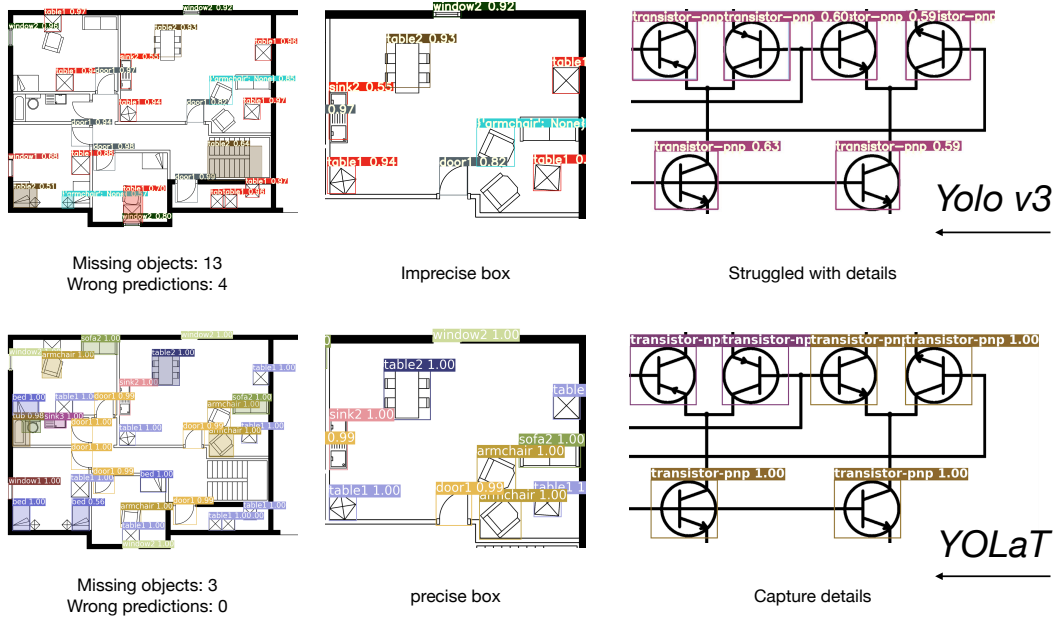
table1 0.97
window2 0.92
window2 0.94
table2 0.93
table1 0.98
sink2 0.55
table1 0.94
armchair: None 0.85
table1 0.84
door1 0.82
table1 0.87
door1 0.94
door1 0.98
window1 0.88
door1 0.89
sofa2 0.64
door1 0.99
table1 0.70
table1 0.96
table2 0.51
armchair: None 0.87
table1 0.97
window2 0.80

window2 0.92
table2 0.93
sink2 0.55
0.97
table1 0.94
armchair: None
door1 0.82
table1 0

transistor-pnp
transistor-pnp 0.60
transistor-pnp 0.59
stor-pnp
transistor-pnp 0.63
transistor-pnp 0.59

Yolo v3

Missing objects: 13
Wrong predictions: 4

Imprecise box

Struggled with details

sofa2 1.00
window2 1.00
window2
armchair 1.00
table2 1.00
table1 1.00
sink2 1.00
bed 1.00
table1 1.00
sofa2 1.00
tub 0.98
sink3 1.00
armchair 1.00
door1 1.00
table1 1.00
door1 1.00
armchair 1.00
table1 1.00
door1 1.00
bed 1.00
window1 1.00
door1 1.00
bed 1.00
door1 0.96
armchair 1.00
table1 1.00
table1 1.00
window2 1.00

window2 1.00
table2 1.00
table
sink2 1.00
0.99
sofa2 1.00
armchair 1.00
table1 1.00
door1 0.99
armchair 1.00
table1 1.

transistor-np
transistor-np
transistor-pnp
transistor-pnp 1.00
transistor-pnp 1.00
transistor-pnp 1.00

YOLaT

Missing objects: 3
Wrong predictions: 0

precise box

Capture details